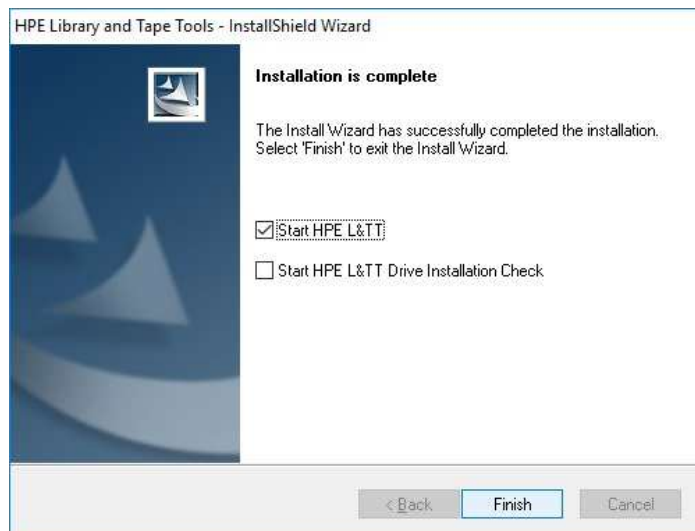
HPE Library and Tape Tools - InstallShield Wizard

Installation is complete

The Install Wizard has successfully completed the installation. Select 'Finish' to exit the Install Wizard.

☑ Start HPE L&TT

☐ Start HPE L&TT Drive Installation Check

< Back

Finish

Cancel